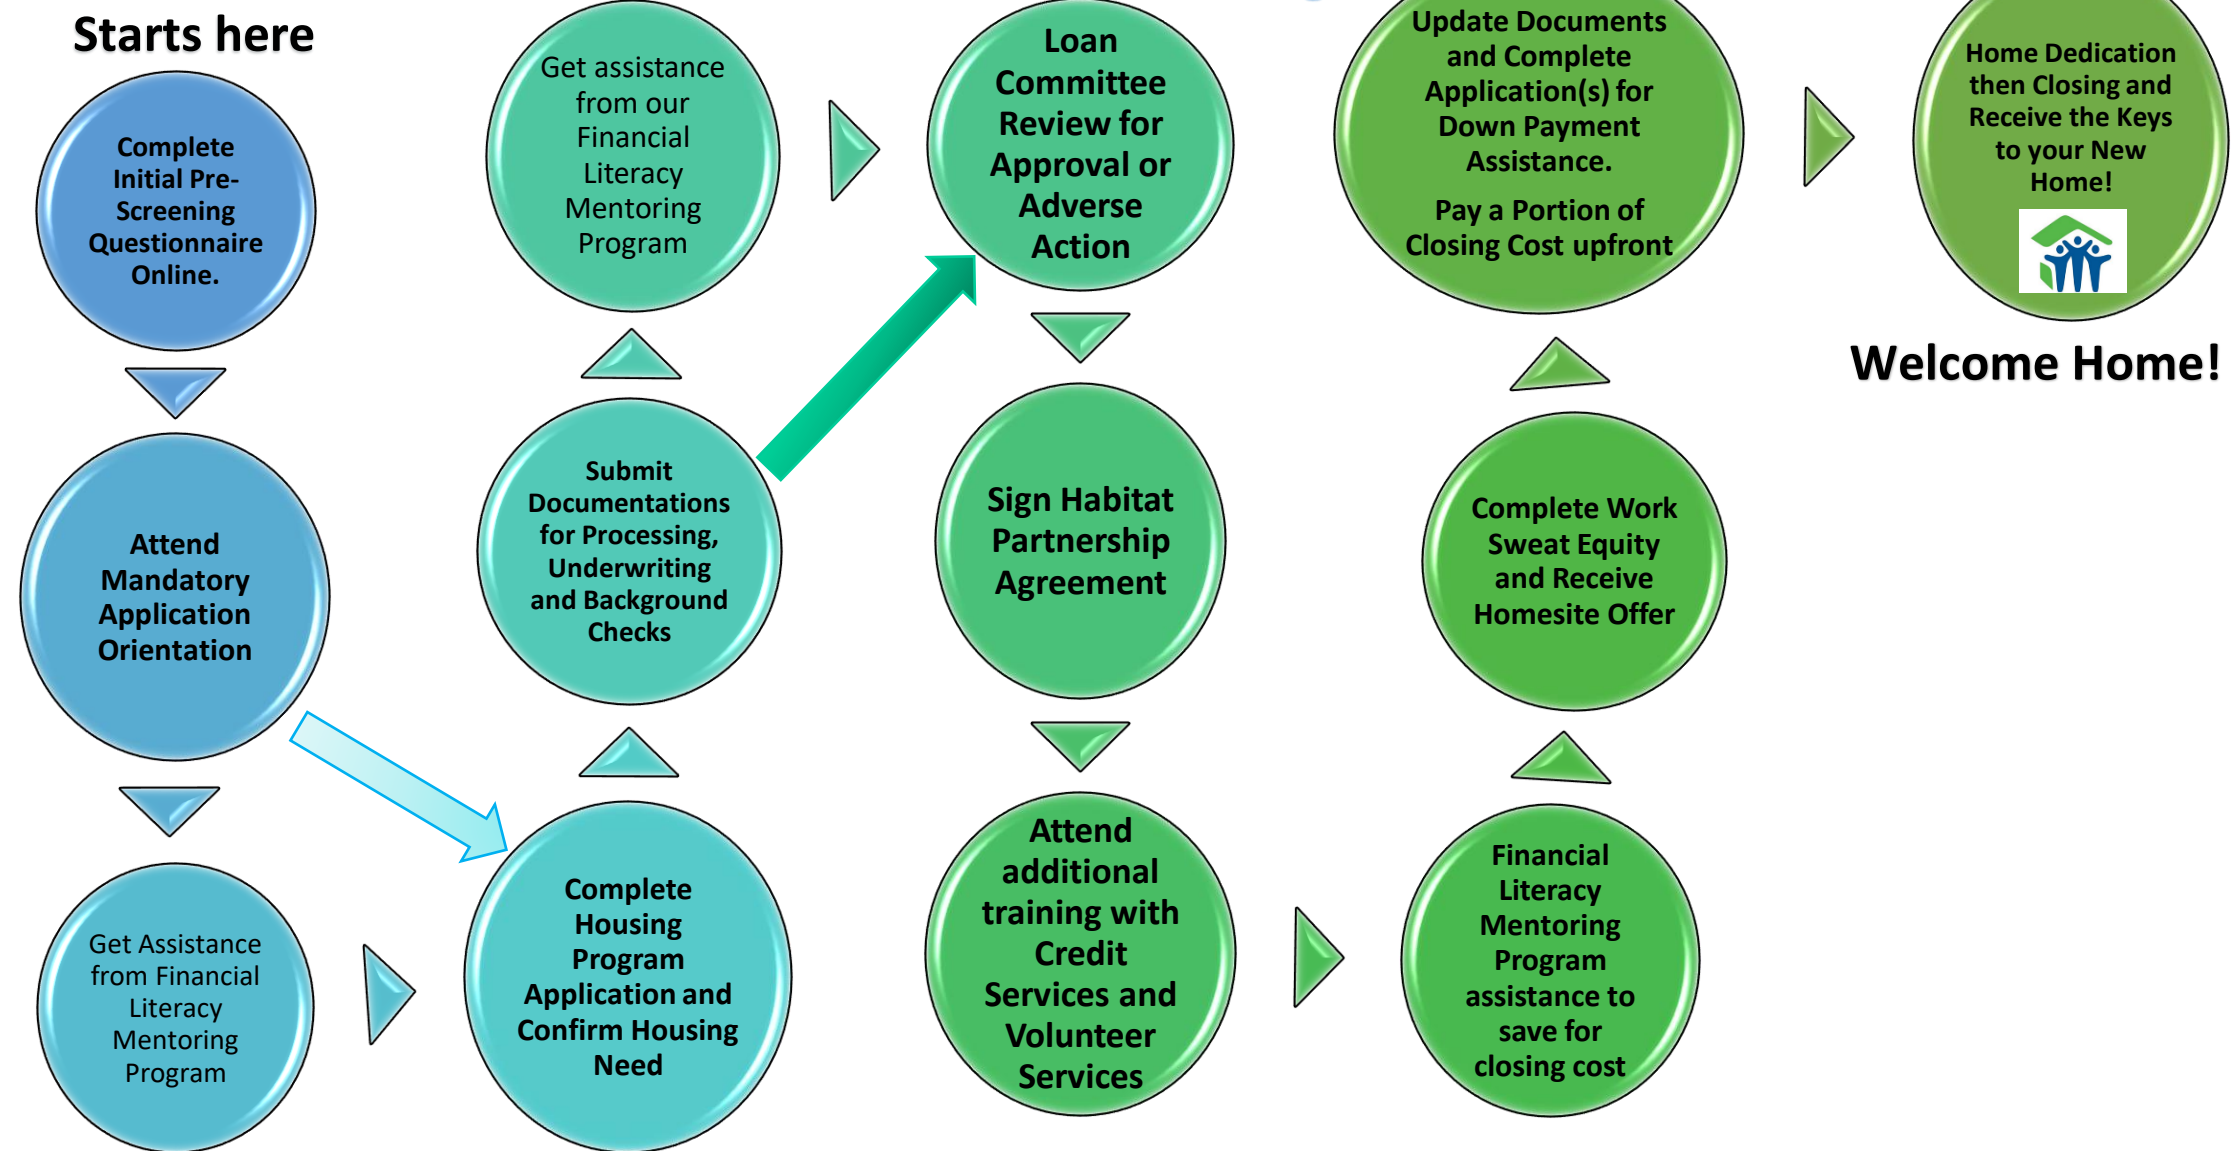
Starts here

Complete Initial Pre-Screening Questionnaire Online.

Attend Mandatory Application Orientation

Get Assistance from Financial Literacy Mentoring Program

Complete Housing Program Application and Confirm Housing Need

Submit Documentations for Processing, Underwriting and Background Checks

Get assistance from our Financial Literacy Mentoring Program

Loan Committee Review for Approval or Adverse Action

Sign Habitat Partnership Agreement

Attend additional training with Credit Services and Volunteer Services

Financial Literacy Mentoring Program assistance to save for closing cost

Complete Work Sweat Equity and Receive Homesite Offer

Update Documents and Complete Application(s) for Down Payment Assistance.

Pay a Portion of Closing Cost upfront

Home Dedication then Closing and Receive the Keys to your New Home!

Welcome Home!